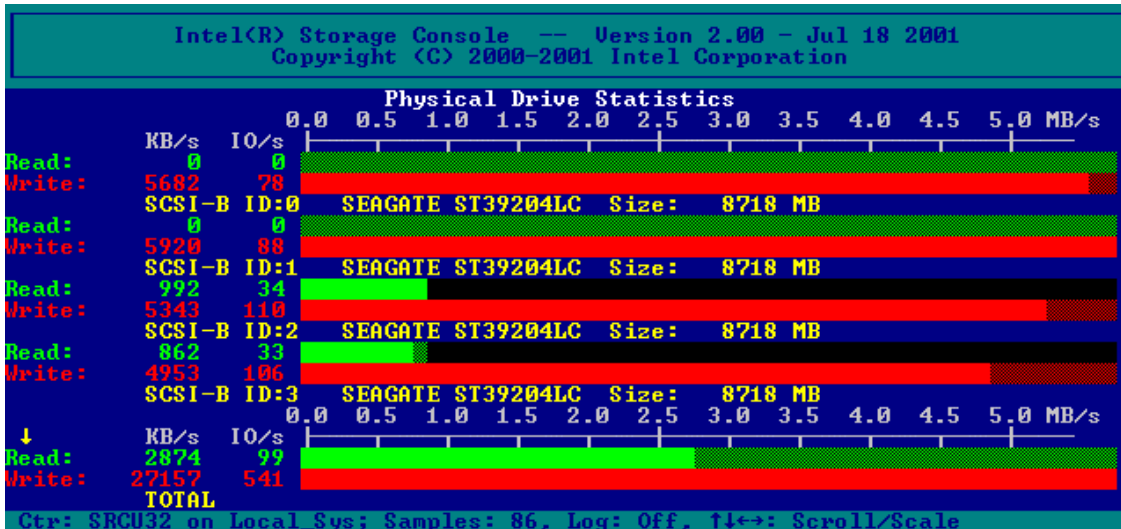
Intel(R) Storage Console -- Version 2.00 - Jul 18 2001
Copyright (C) 2000-2001 Intel Corporation

Physical Drive Statistics

0.0 0.5 1.0 1.5 2.0 2.5 3.0 3.5 4.0 4.5 5.0 MB/s

| | KB/s | IO/s |
|---|---|---|
| Read: | 0 | 0 |
| Write: | 5682 | 78 |

SCSI-B ID:0 SEAGATE ST39204LC Size: 8718 MB

| | | |
|---|---|---|
| Read: | 0 | 0 |
| Write: | 5920 | 88 |

SCSI-B ID:1 SEAGATE ST39204LC Size: 8718 MB

| | | |
|---|---|---|
| Read: | 992 | 34 |
| Write: | 5343 | 110 |

SCSI-B ID:2 SEAGATE ST39204LC Size: 8718 MB

| | | |
|---|---|---|
| Read: | 862 | 33 |
| Write: | 4953 | 106 |

SCSI-B ID:3 SEAGATE ST39204LC Size: 8718 MB

0.0 0.5 1.0 1.5 2.0 2.5 3.0 3.5 4.0 4.5 5.0 MB/s

↓

| | KB/s | IO/s |
|---|---|---|
| Read: | 2874 | 99 |
| Write: | 27157 | 541 |

TOTAL

Ctr: SRCU32 on Local_Sys; Samples: 86, Log: Off, ↑↓←→: Scroll/Scale